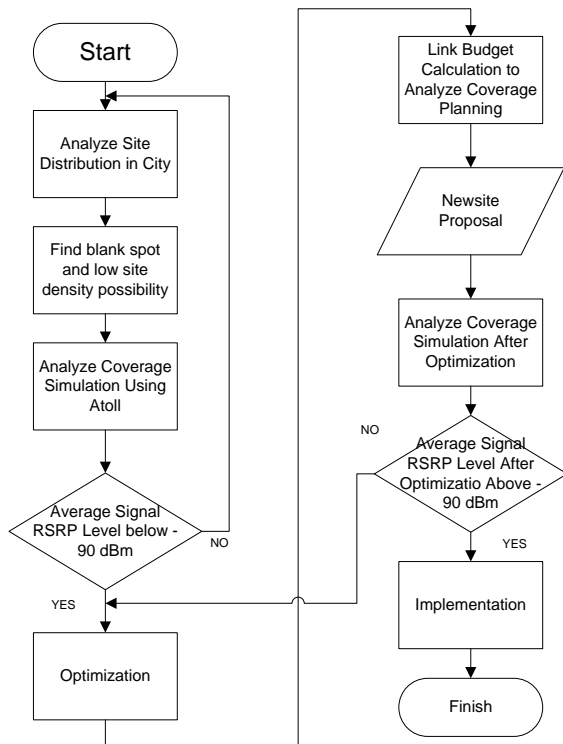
Start

Analyze Site Distribution in City

Find blank spot and low site density possibility

Analyze Coverage Simulation Using Atoll

Average Signal RSRP Level below -90 dBm

NO

YES

Optimization

Link Budget Calculation to Analyze Coverage Planning

Newsite Proposal

Analyze Coverage Simulation After Optimization

NO

Average Signal RSRP Level After Optimizatio Above -90 dBm

YES

Implementation

Finish